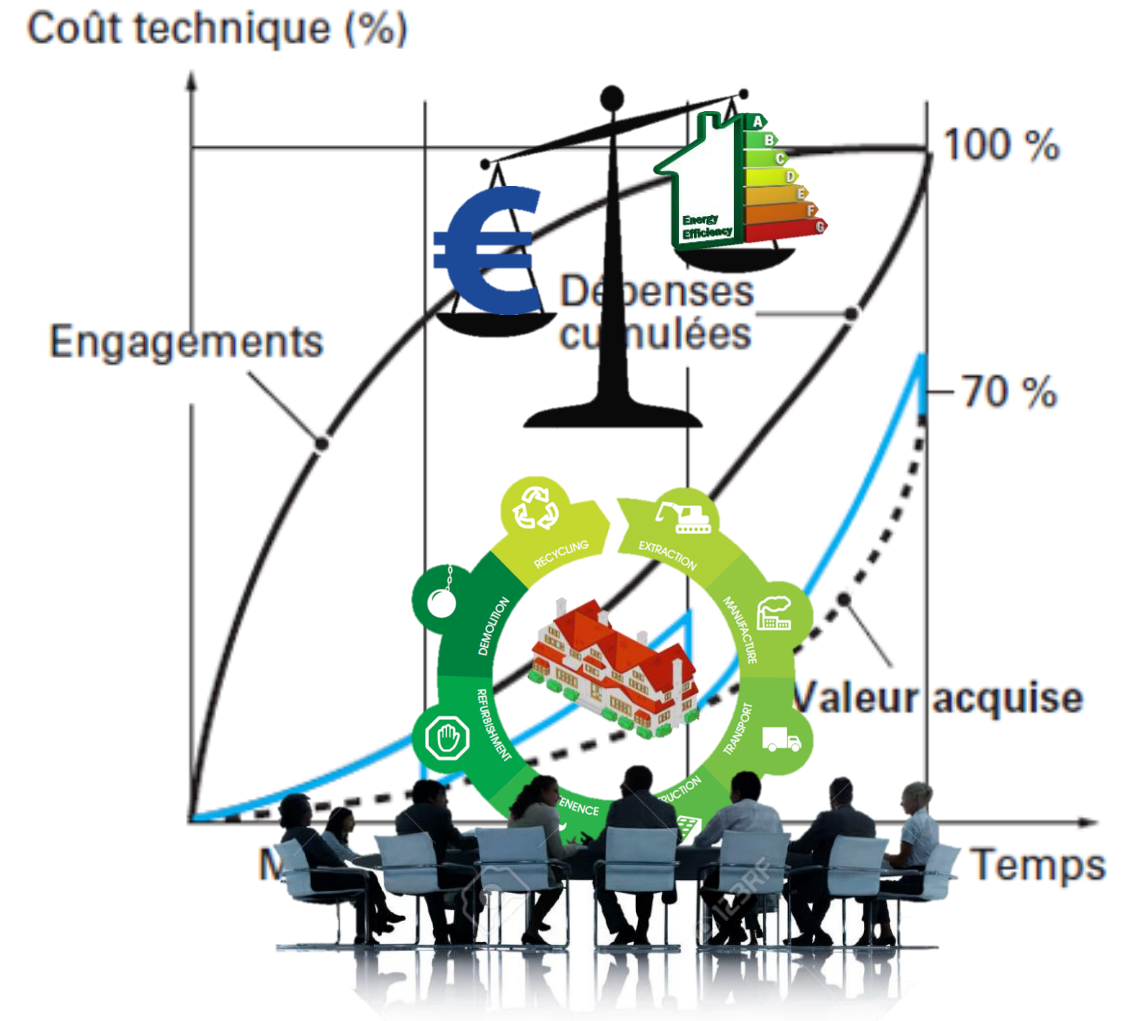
Coût technique (%)

100 %

Energy Efficiency

A
B
C
D
E
F
G

Dépenses cumulées

Engagements

70 %

RECYCLING

EXTRACTION

MANUFACTURE

TRANSPORT

DEMOLITION

REFURBISHMENT

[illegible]ENENCE

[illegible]RUCTION

Valeur acquise

M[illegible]

Temps